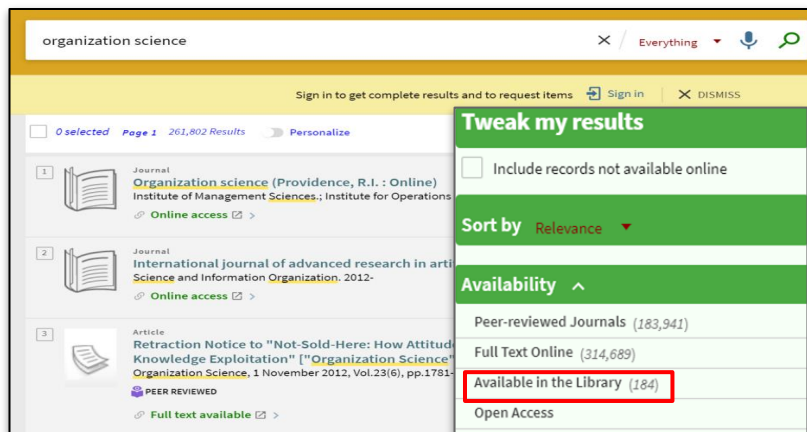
organization science

Everything

Sign in to get complete results and to request items Sign in DISMISS

0 selected Page 1 261,802 Results Personalize

1

Journal

Organization science (Providence, R.I. : Online)

Institute of Management Sciences.; Institute for Operations

Online access >

2

Journal

International journal of advanced research in arti

Science and Information Organization. 2012-

Online access >

3

Article

Retraction Notice to "Not-Sold-Here: How Attitud

Knowledge Exploitation" ["Organization Science"

Organization Science, 1 November 2012, Vol.23(6), pp.1781-

PEER REVIEWED

Full text available >

Tweak my results

Include records not available online

Sort by Relevance

Availability

Peer-reviewed Journals (183,941)

Full Text Online (314,689)

Available in the Library (184)

Open Access